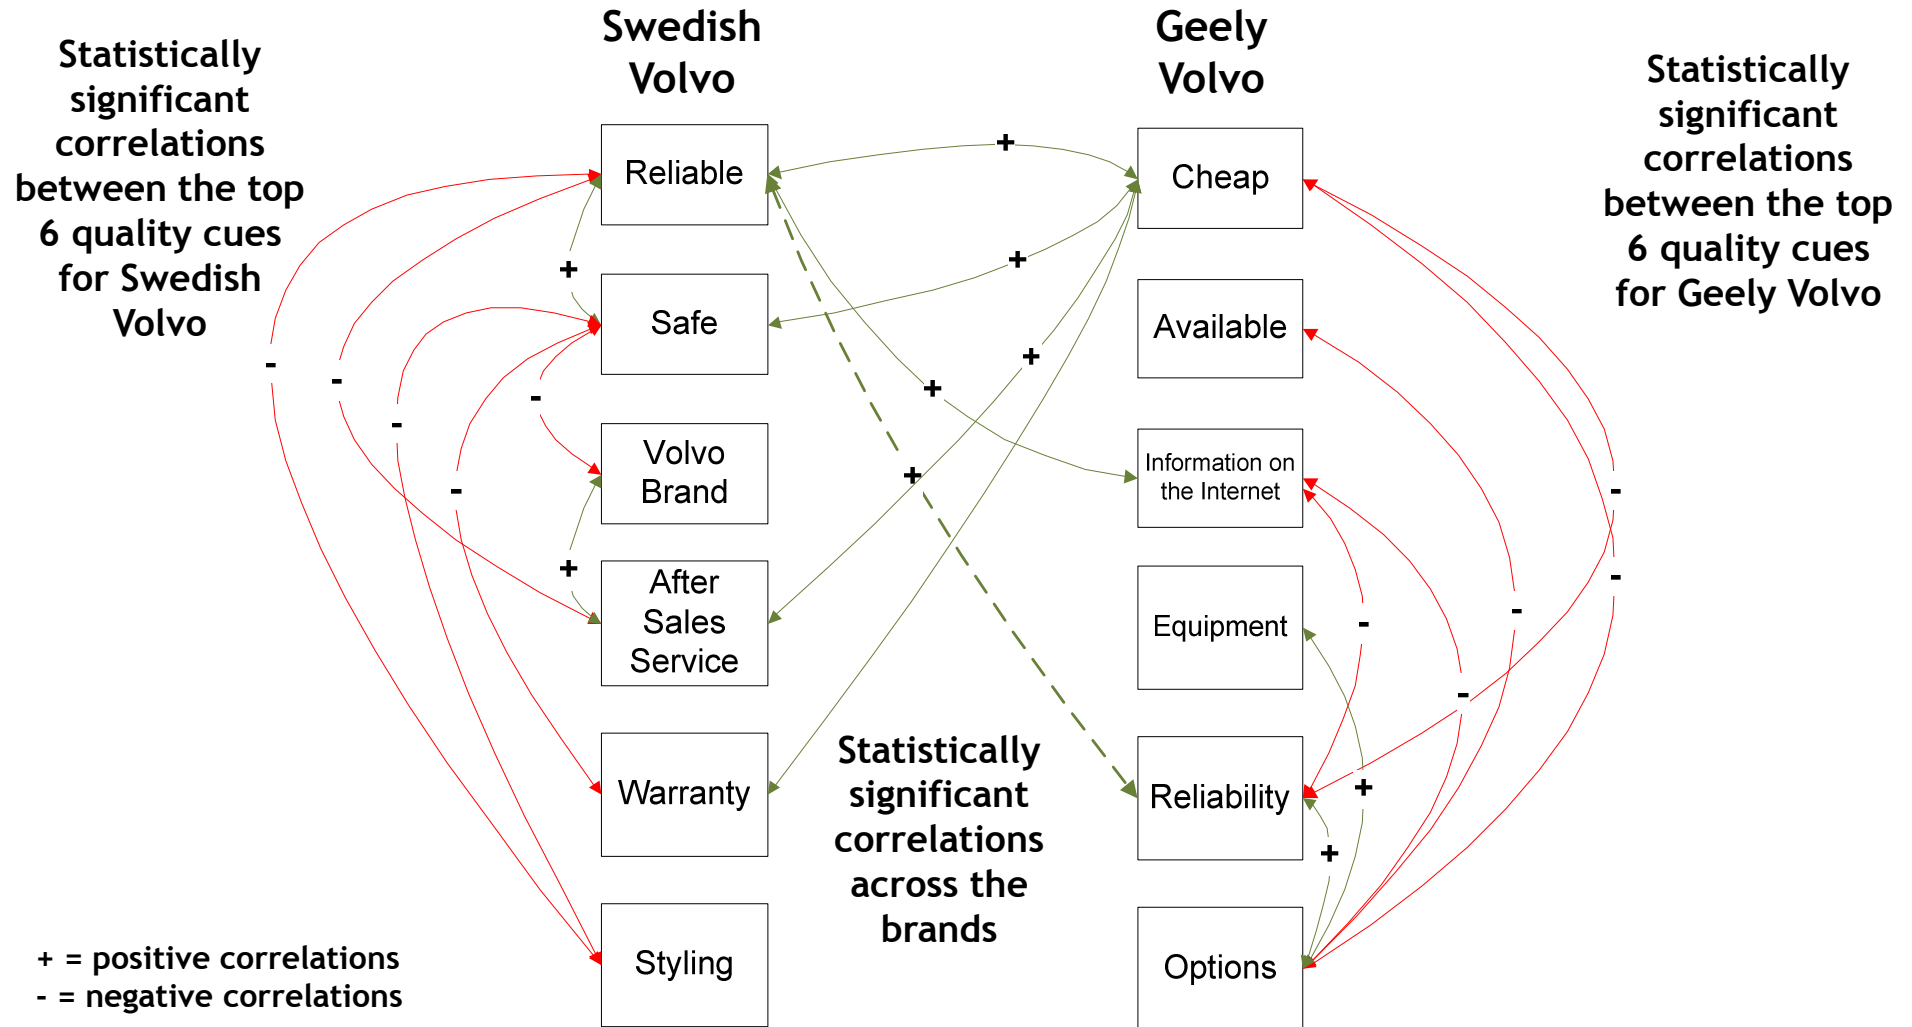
Statistically significant correlations between the top 6 quality cues for Swedish Volvo

Swedish Volvo

Geely Volvo

Statistically significant correlations between the top 6 quality cues for Geely Volvo

Reliable

Safe

Volvo Brand

After Sales Service

Warranty

Styling

Cheap

Available

Information on the Internet

Equipment

Reliability

Options

+

+

+

+

+

+

+

+

+

+

-

-

-

-

-

-

-

-

-

-

-

Statistically significant correlations across the brands

+ = positive correlations
- = negative correlations